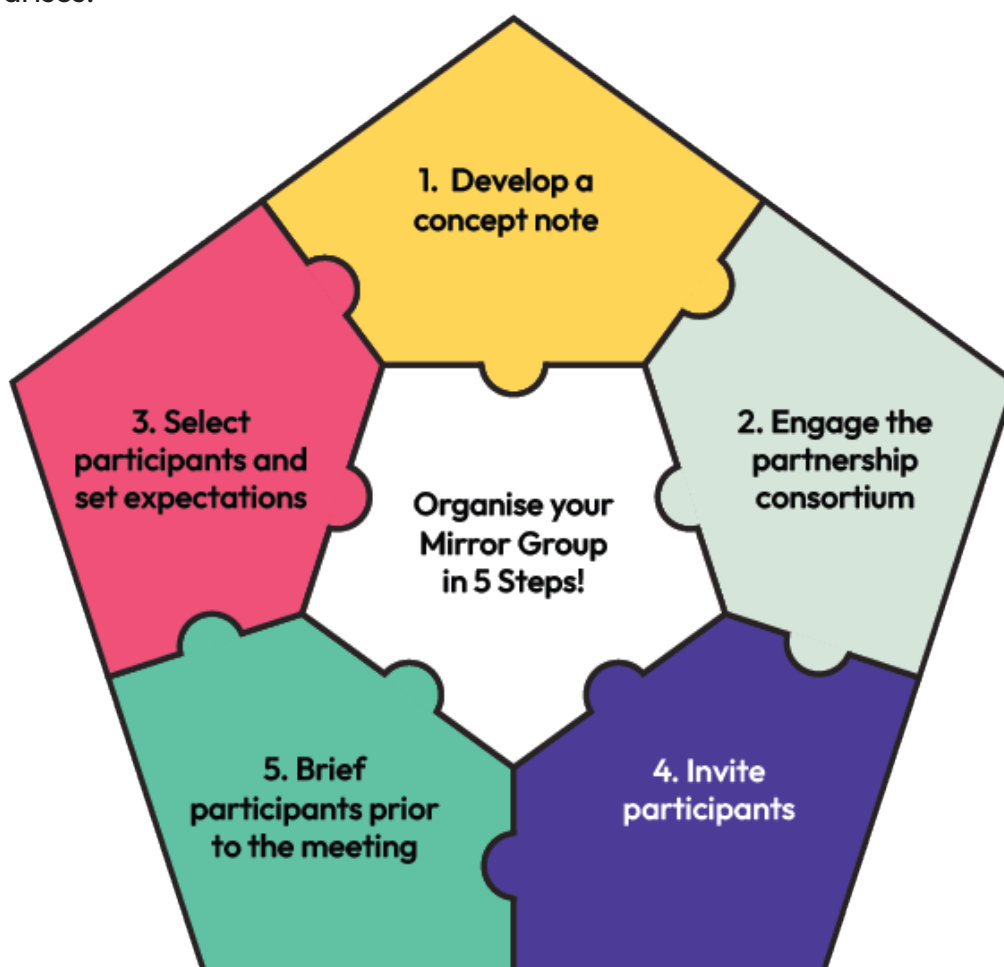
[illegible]

1. Develop a concept note

2. Engage the partnership consortium

3. Select participants and set expectations

Organise your Mirror Group in 5 Steps!

4. Invite participants

5. Brief participants prior to the meeting